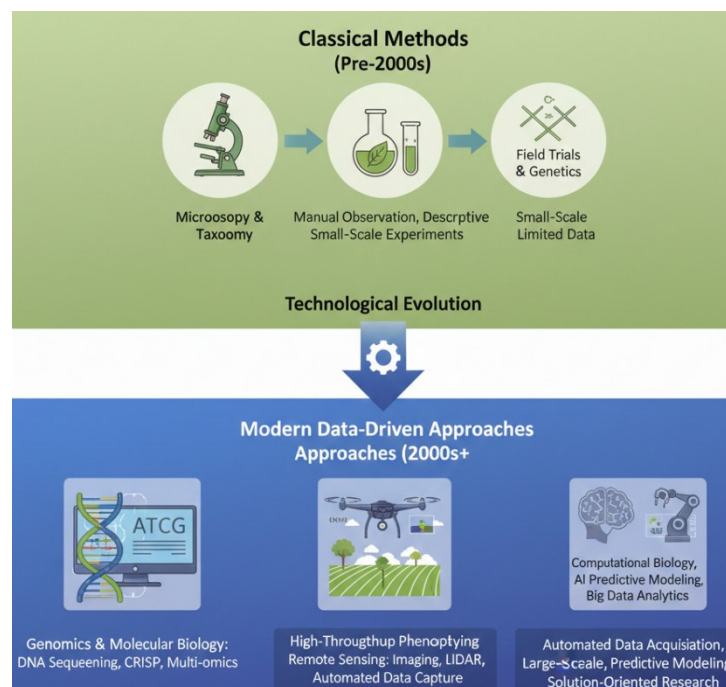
Classical Methods
(Pre-2000s)

Field Trials & Genetics

Microosopy & Taxoomy

Manual Observation, Descrptive Small-Scale Experiments

Small-Scale Limited Data

Technological Evolution

Modern Data-Driven Approaches
Approaches (2000s+

ATCG

Computational Biology, AI Predictive Modeling, Big Data Analytics

Genomics & Molecular Biology: DNA Sequeening, CRISP, Multi-omics

High-Througthup Phenoptying Remote Sensing: Imaging, LIDAR, Automated Data Capture

Automated Data Acquisiation, Large-Scale, Predictive Modeling, Solution-Oriented Research